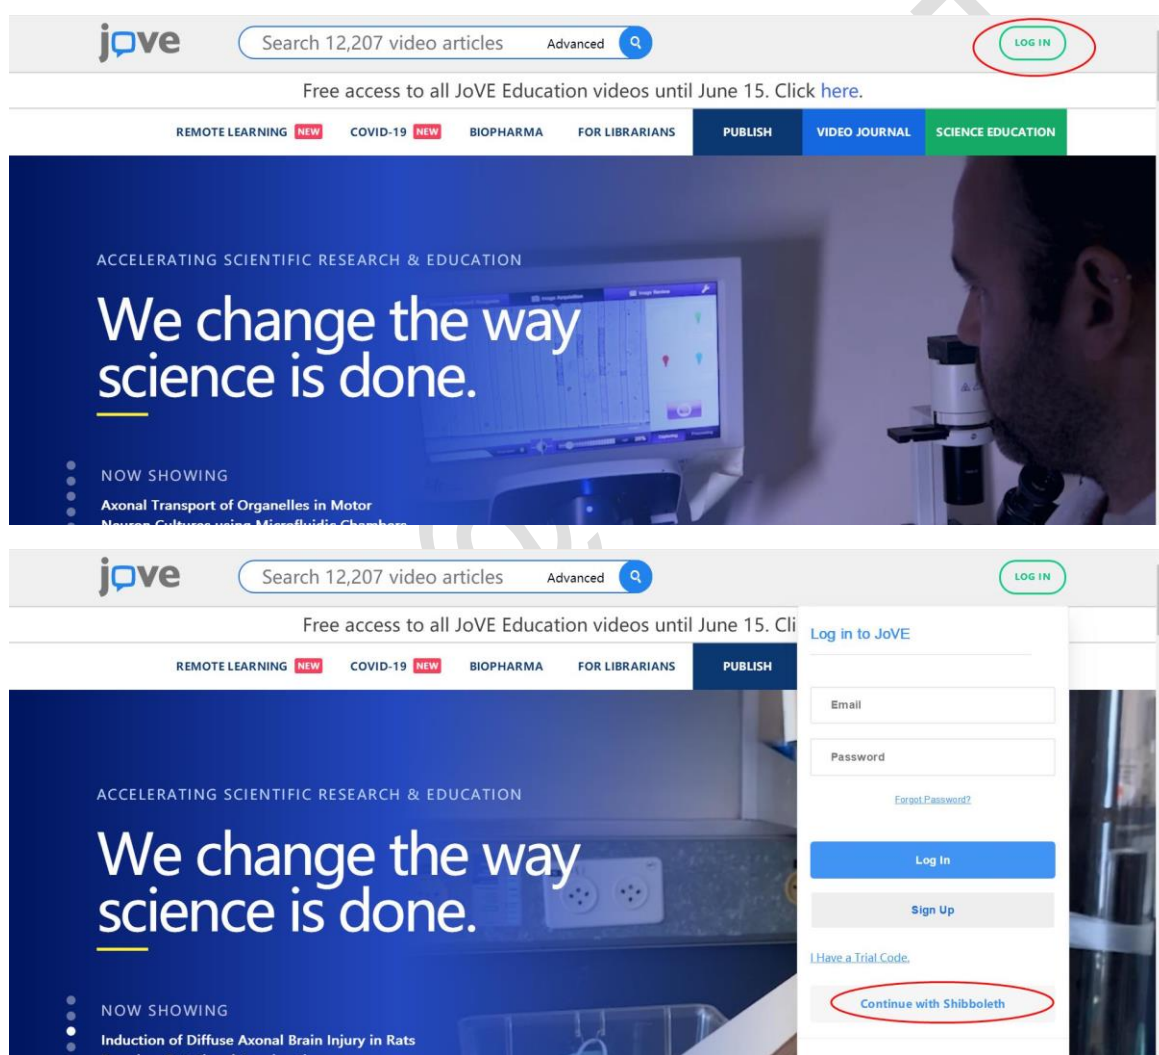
jove

Search 12,207 video articles Advanced

LOG IN

Free access to all JoVE Education videos until June 15. Click here.

REMOTE LEARNING NEW COVID-19 NEW BIOPHARMA FOR LIBRARIANS PUBLISH VIDEO JOURNAL SCIENCE EDUCATION

ACCELERATING SCIENTIFIC RESEARCH & EDUCATION

We change the way science is done.

NOW SHOWING

Axonal Transport of Organelles in Motor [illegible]

jove

Search 12,207 video articles Advanced

LOG IN

Free access to all JoVE Education videos until June 15. Cli

REMOTE LEARNING NEW COVID-19 NEW BIOPHARMA FOR LIBRARIANS PUBLISH

ACCELERATING SCIENTIFIC RESEARCH & EDUCATION

We change the way science is done.

NOW SHOWING

Induction of Diffuse Axonal Brain Injury in Rats

Log in to JoVE

Email

Password

Forgot Password?

Log In

Sign Up

I Have a Trial Code.

Continue with Shibboleth